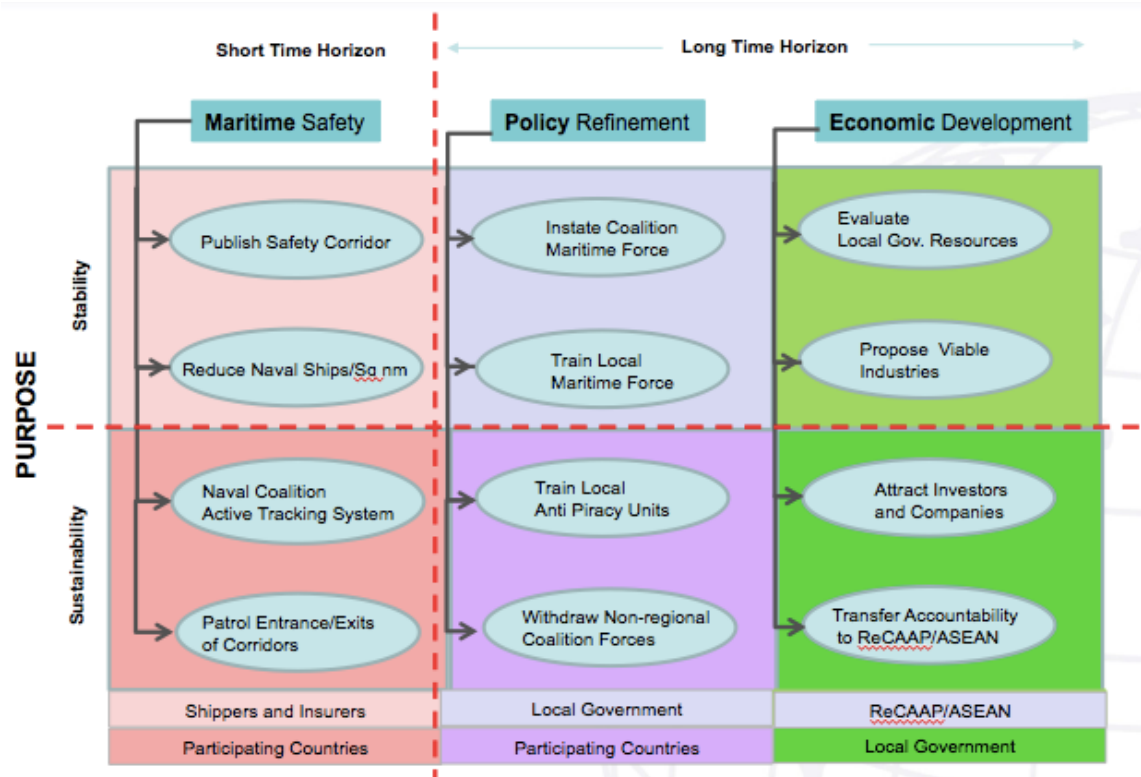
Short Time Horizon

Long Time Horizon

Maritime Safety

Policy Refinement

Economic Development

PURPOSE

Stability

Publish Safety Corridor

Instate Coalition Maritime Force

Evaluate Local Gov. Resources

Reduce Naval Ships/Sq nm

Train Local Maritime Force

Propose Viable Industries

Sustainability

Naval Coalition Active Tracking System

Train Local Anti Piracy Units

Attract Investors and Companies

Patrol Entrance/Exits of Corridors

Withdraw Non-regional Coalition Forces

Transfer Accountability to ReCAAP/ASEAN

| Shippers and Insurers | Local Government | ReCAAP/ASEAN |
|---|---|---|
| Participating Countries | Participating Countries | Local Government |